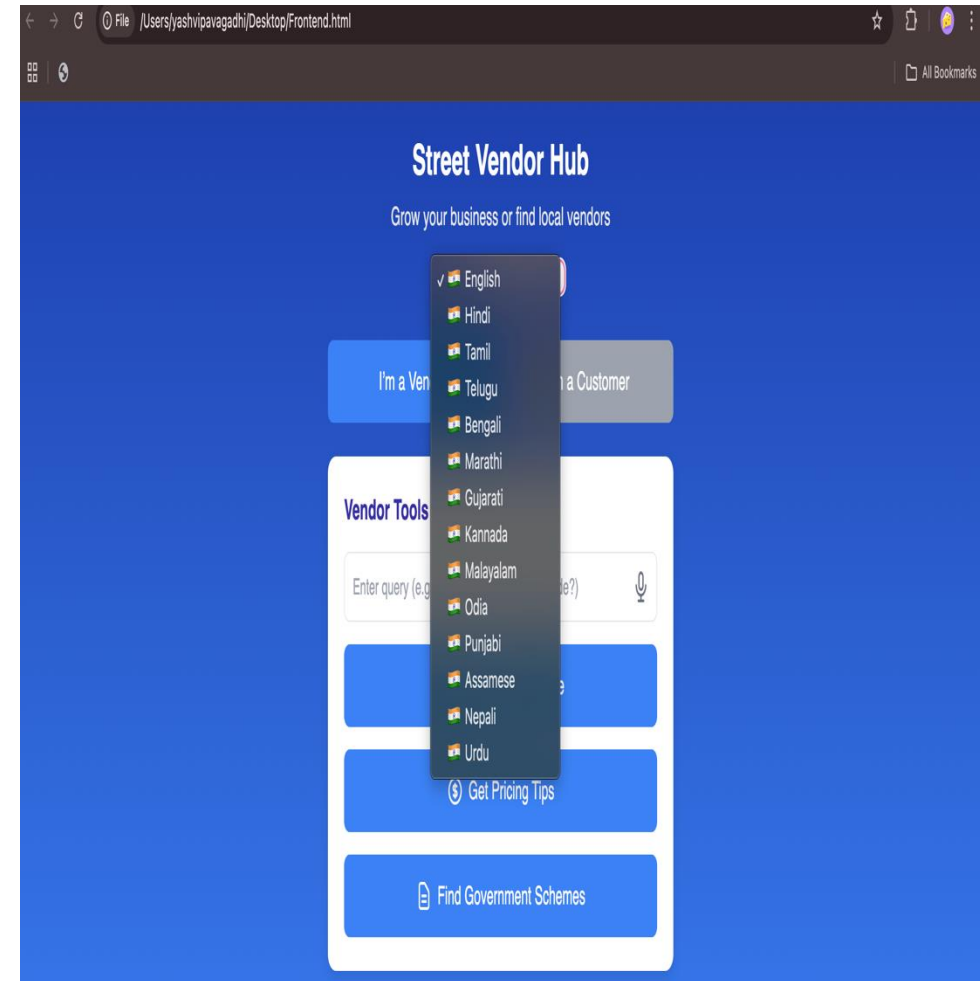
File /Users/yashvipavagadhi/Desktop/Frontend.html

All Bookmarks

Street Vendor Hub

Grow your business or find local vendors

✓ 🇮🇳 English
🇮🇳 Hindi
🇮🇳 Tamil
🇮🇳 Telugu
🇮🇳 Bengali
🇮🇳 Marathi
🇮🇳 Gujarati
🇮🇳 Kannada
🇮🇳 Malayalam
🇮🇳 Odia
🇮🇳 Punjabi
🇮🇳 Assamese
🇮🇳 Nepali
🇮🇳 Urdu

I'm a Ven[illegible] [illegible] a Customer

Vendor Tools

Enter query (e.g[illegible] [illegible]de?)

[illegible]e

Get Pricing Tips

Find Government Schemes